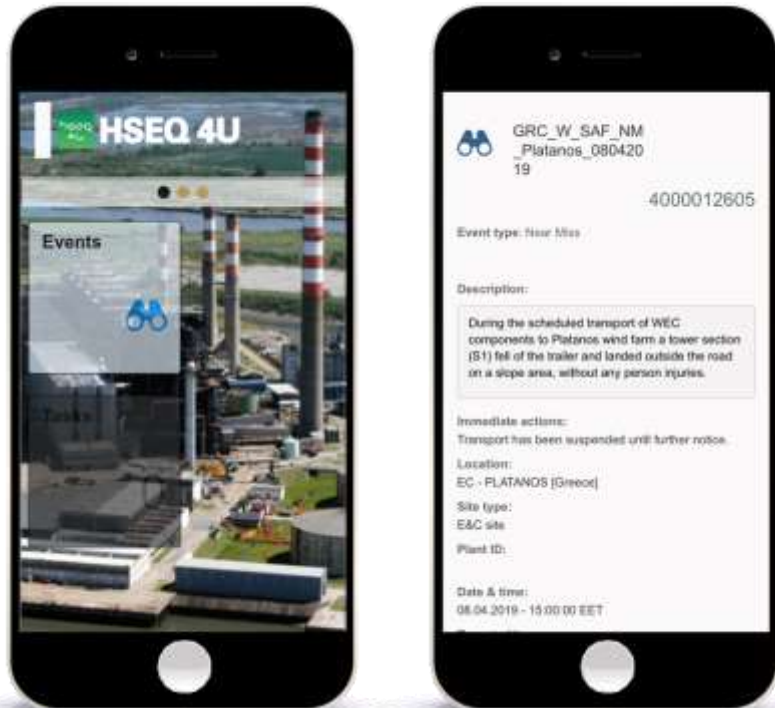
HSEQ 4U

HSEQ 4U

Events

Tasks

GRC_W_SAF_NM_Platanos_08042019

4000012605

Event type: Near Miss

Description:

During the scheduled transport of WEC components to Platanos wind farm a tower section (S1) fell of the trailer and landed outside the road on a slope area, without any person injuries.

Immediate actions:
Transport has been suspended until further notice.

Location:
EC - PLATANOS [Greece]

Site type:
E&C site

Plant ID:

Date & time:
08.04.2019 - 15:00:00 EET